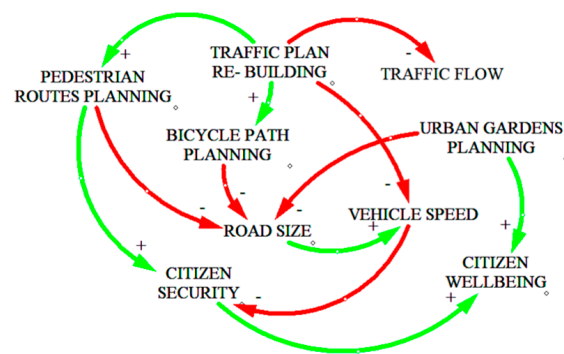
TRAFFIC PLAN RE- BUILDING

+

-

TRAFFIC FLOW

PEDESTRIAN ROUTES PLANNING

+

BICYCLE PATH PLANNING

URBAN GARDENS PLANNING

-

-

-

-

VEHICLE SPEED

ROAD SIZE

+

+

+

CITIZEN SECURITY

-

CITIZEN WELLBEING

+